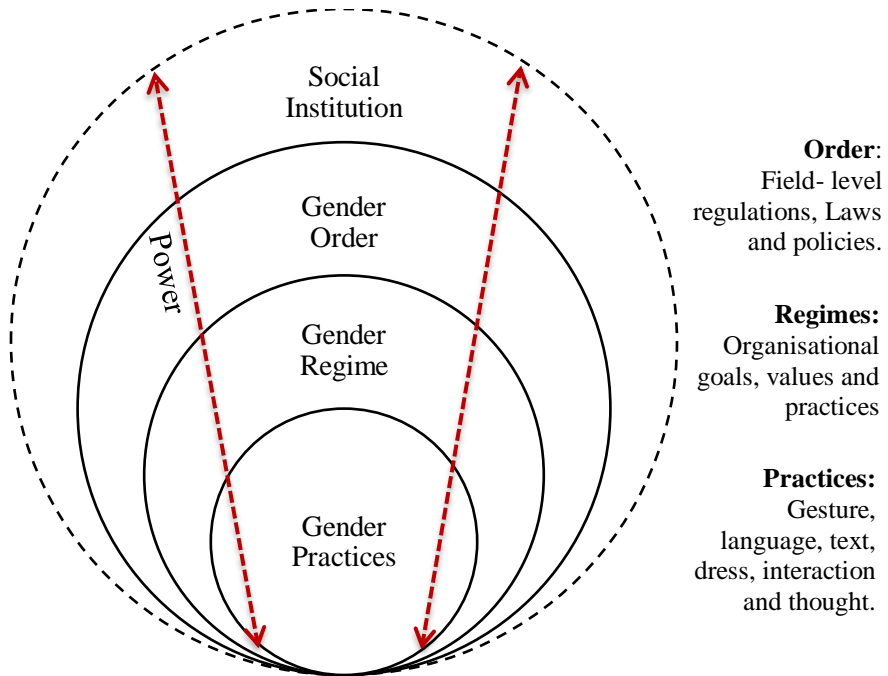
Social Institution

Gender Order

Power

Gender Regime

Gender Practices

**Order**: Field- level regulations, Laws and policies.

**Regimes:** Organisational goals, values and practices

**Practices:** Gesture, language, text, dress, interaction and thought.